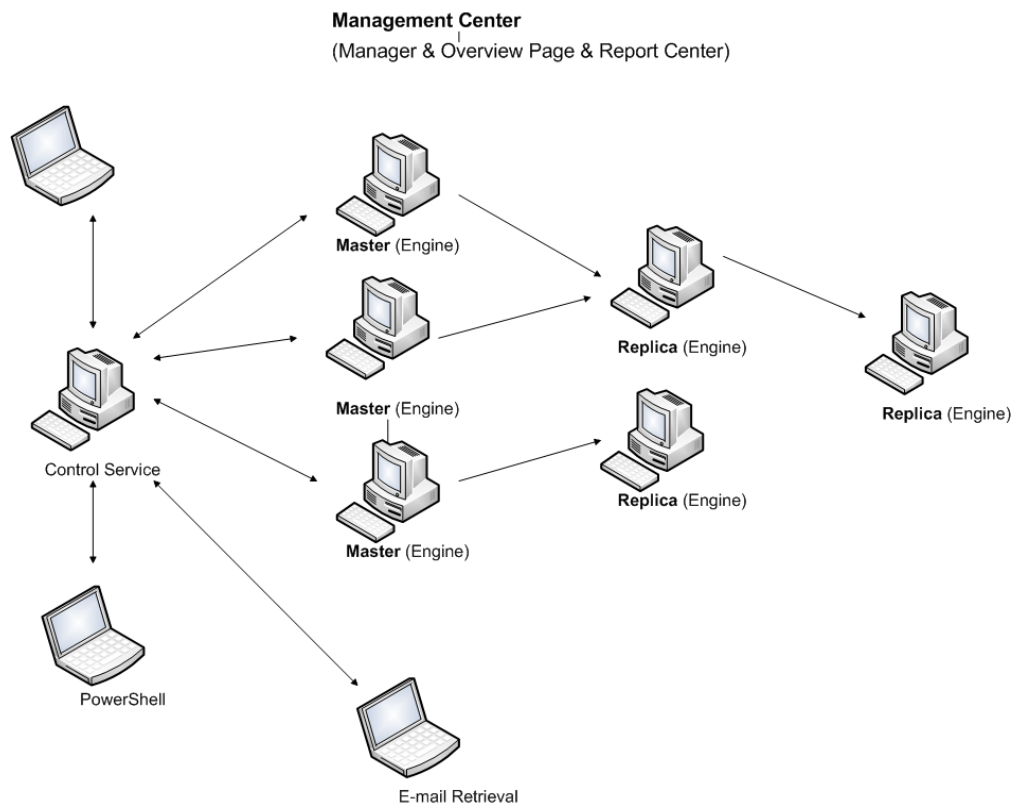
**Management Center**
(Manager & Overview Page & Report Center)

**Master** (Engine)

**Replica** (Engine)

**Replica** (Engine)

Control Service

**Master** (Engine)

**Replica** (Engine)

**Master** (Engine)

PowerShell

E-mail Retrieval